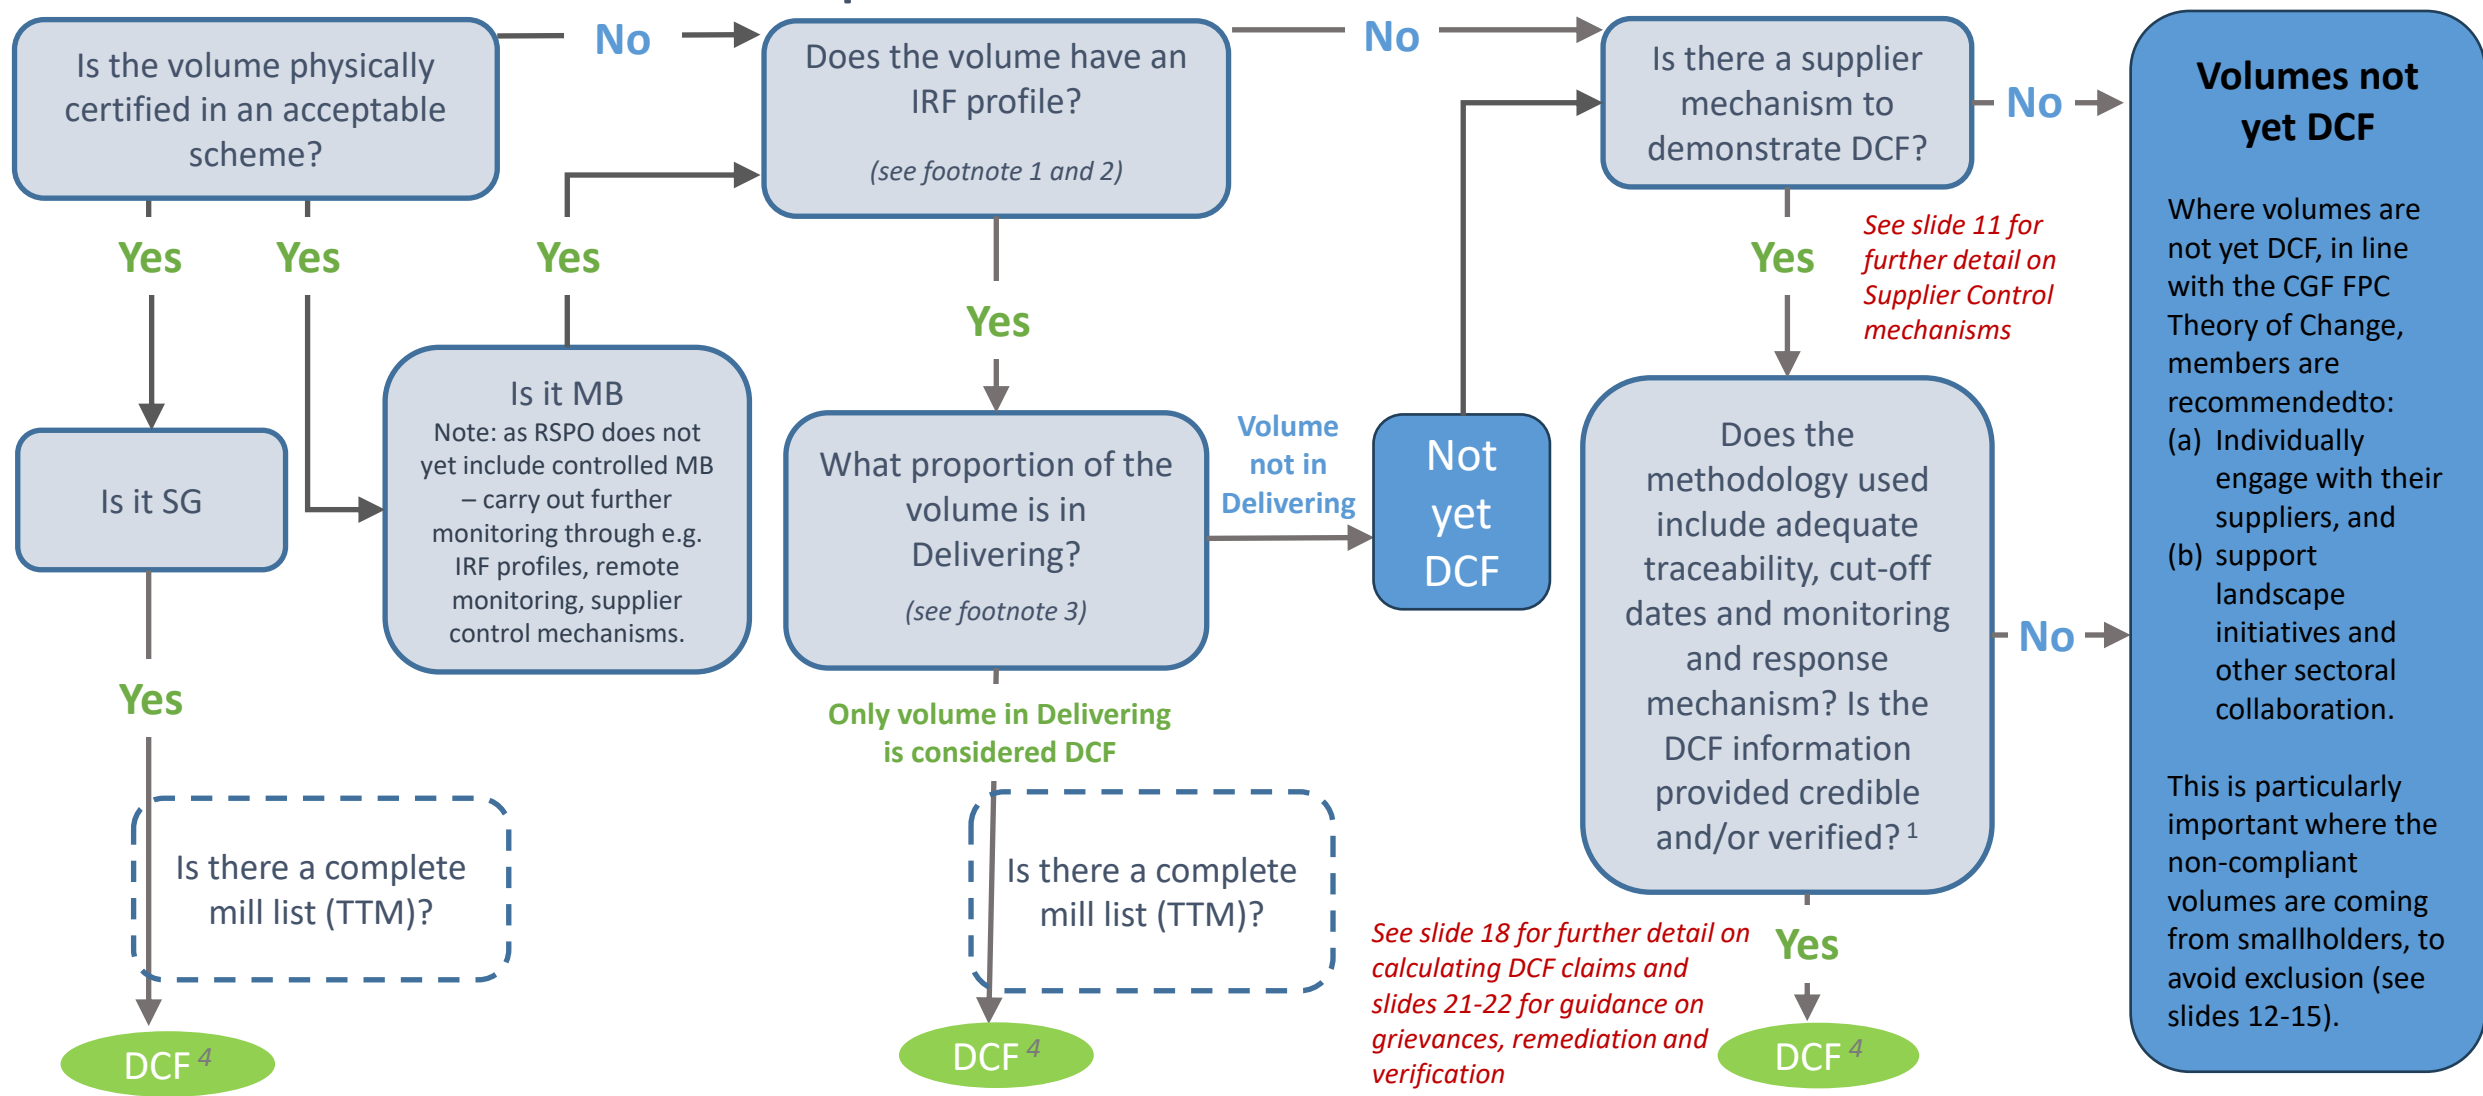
Is the volume physically certified in an acceptable scheme?

No

Does the volume have an IRF profile?

(see footnote 1 and 2)

No

Is there a supplier mechanism to demonstrate DCF?

No

Volumes not yet DCF

Where volumes are not yet DCF, in line with the CGF FPC Theory of Change, members are recommendedto:
(a) Individually engage with their suppliers, and
(b) support landscape initiatives and other sectoral collaboration.

This is particularly important where the non-compliant volumes are coming from smallholders, to avoid exclusion (see slides 12-15).

Yes

Yes

Yes

Yes

Yes

See slide 11 for further detail on Supplier Control mechanisms

Is it SG

Is it MB
Note: as RSPO does not yet include controlled MB – carry out further monitoring through e.g. IRF profiles, remote monitoring, supplier control mechanisms.

What proportion of the volume is in Delivering?

(see footnote 3)

Volume not in Delivering

Not yet DCF

Does the methodology used include adequate traceability, cut-off dates and monitoring and response mechanism? Is the DCF information provided credible and/or verified? $^1$

No

Yes

Only volume in Delivering is considered DCF

Is there a complete mill list (TTM)?

Is there a complete mill list (TTM)?

See slide 18 for further detail on calculating DCF claims and slides 21-22 for guidance on grievances, remediation and verification

Yes

DCF $^4$

DCF $^4$

DCF $^4$